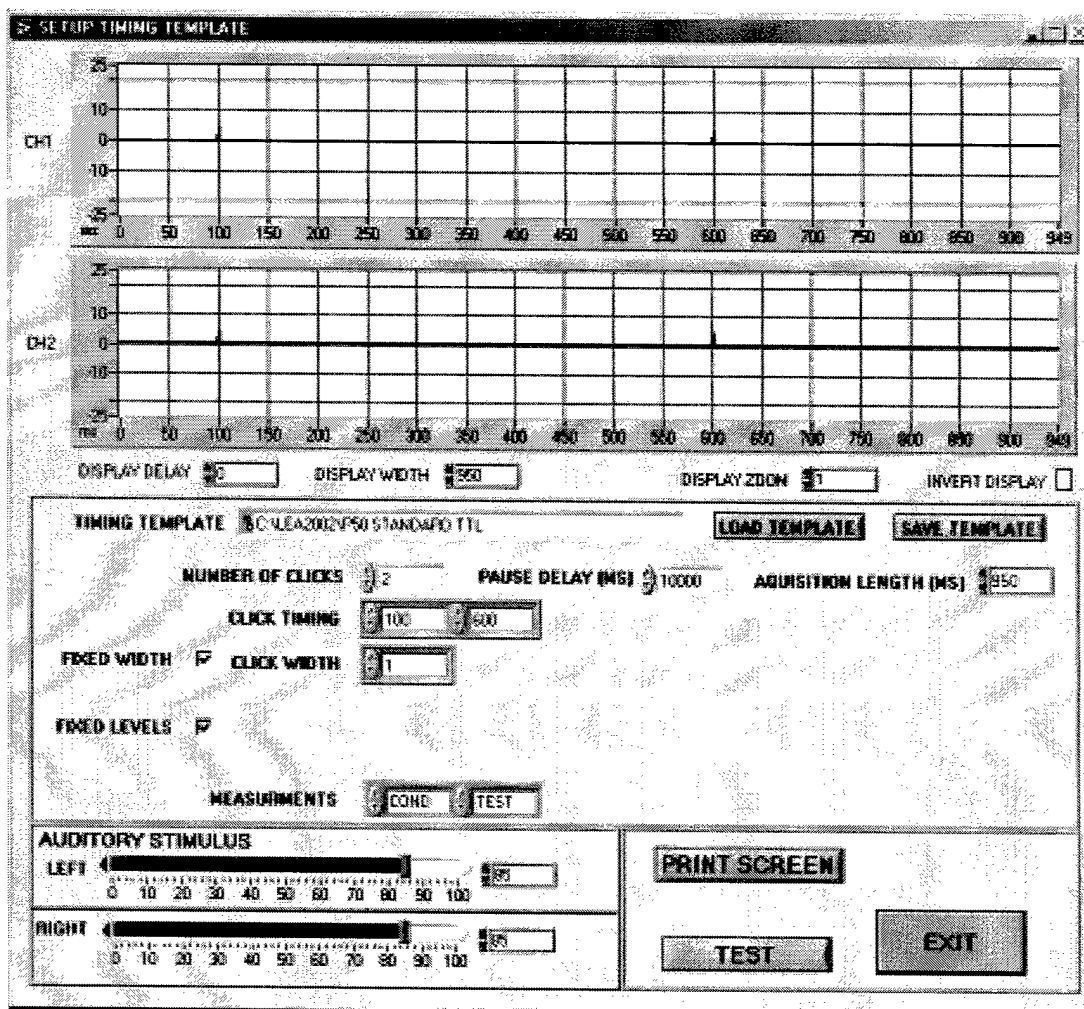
SETUP TIMING TEMPLATE

CH1
25
10
0
-10
-25
ms 0 50 100 150 200 250 300 350 400 450 500 550 600 650 700 750 800 850 900 949

CH2
25
10
0
-10
-25
ms 0 50 100 150 200 250 300 350 400 450 500 550 600 650 700 750 800 850 900 949

DISPLAY DELAY 0
DISPLAY WIDTH 950
DISPLAY ZOOM 1
INVERT DISPLAY

TIMING TEMPLATE C:\LEA2002\P50 STANDARD TTL
LOAD TEMPLATE
SAVE TEMPLATE

NUMBER OF CLICKS 2
PAUSE DELAY (MS) 10000
AQUISITION LENGTH (MS) 950
CLICK TIMING 100 600
FIXED WIDTH CLICK WIDTH 1
FIXED LEVELS
MEASURMENTS COND TEST

AUDITORY STIMULUS
LEFT 0 10 20 30 40 50 60 70 80 90 100 85
RIGHT 0 10 20 30 40 50 60 70 80 90 100 85

PRINT SCREEN
TEST
EXIT